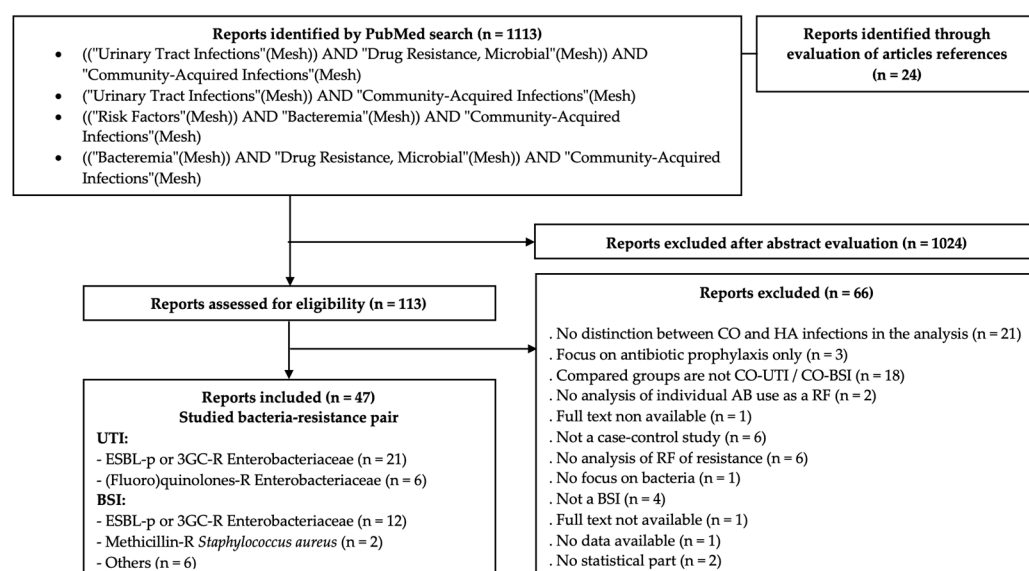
Reports identified by PubMed search (n = 1113)

- ((("Urinary Tract Infections"(Mesh)) AND "Drug Resistance, Microbial"(Mesh)) AND "Community-Acquired Infections"(Mesh)
- ("Urinary Tract Infections"(Mesh)) AND "Community-Acquired Infections"(Mesh)
- ((("Risk Factors"(Mesh)) AND "Bacteremia"(Mesh)) AND "Community-Acquired Infections"(Mesh)
- ((("Bacteremia"(Mesh)) AND "Drug Resistance, Microbial"(Mesh)) AND "Community-Acquired Infections"(Mesh)

Reports identified through evaluation of articles references (n = 24)

Reports excluded after abstract evaluation (n = 1024)

Reports assessed for eligibility (n = 113)

Reports excluded (n = 66)

. No distinction between CO and HA infections in the analysis (n = 21)
. Focus on antibiotic prophylaxis only (n = 3)
. Compared groups are not CO-UTI / CO-BSI (n = 18)
. No analysis of individual AB use as a RF (n = 2)
. Full text non available (n = 1)
. Not a case-control study (n = 6)
. No analysis of RF of resistance (n = 6)
. No focus on bacteria (n = 1)
. Not a BSI (n = 4)
. Full text not available (n = 1)
. No data available (n = 1)
. No statistical part (n = 2)

Reports included (n = 47)
Studied bacteria-resistance pair

UTI:
- ESBL-p or 3GC-R Enterobacteriaceae (n = 21)
- (Fluoro)quinolones-R Enterobacteriaceae (n = 6)

BSI:
- ESBL-p or 3GC-R Enterobacteriaceae (n = 12)
- Methicillin-R Staphylococcus aureus (n = 2)
- Others (n = 6)